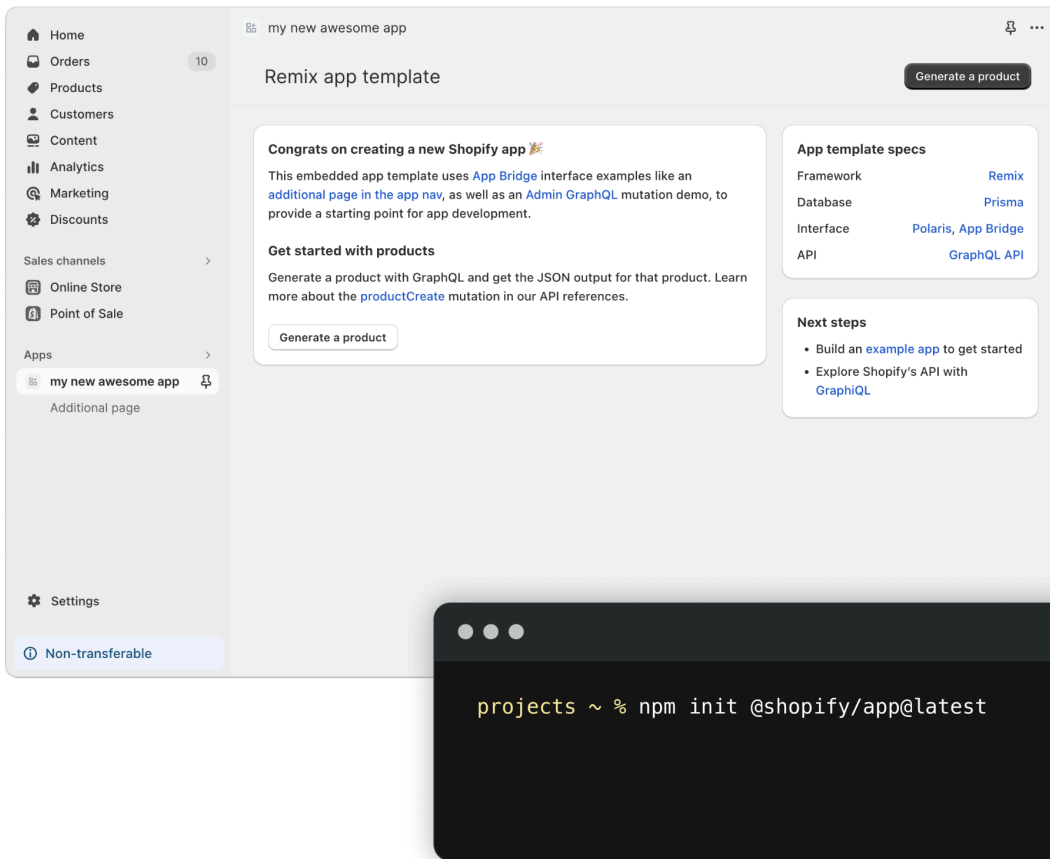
Home
Orders 10
Products
Customers
Content
Analytics
Marketing
Discounts

Sales channels >
Online Store
Point of Sale

Apps >
my new awesome app
Additional page

Settings

Non-transferable

my new awesome app

Remix app template

Generate a product

Congrats on creating a new Shopify app 🎉

This embedded app template uses App Bridge interface examples like an additional page in the app nav, as well as an Admin GraphQL mutation demo, to provide a starting point for app development.

Get started with products

Generate a product with GraphQL and get the JSON output for that product. Learn more about the productCreate mutation in our API references.

Generate a product

App template specs

| | |
|---|---|
| Framework | Remix |
| Database | Prisma |
| Interface | Polaris, App Bridge |
| API | GraphQL API |

Next steps

• Build an example app to get started
• Explore Shopify's API with GraphiQL

projects ~ % npm init @shopify/app@latest